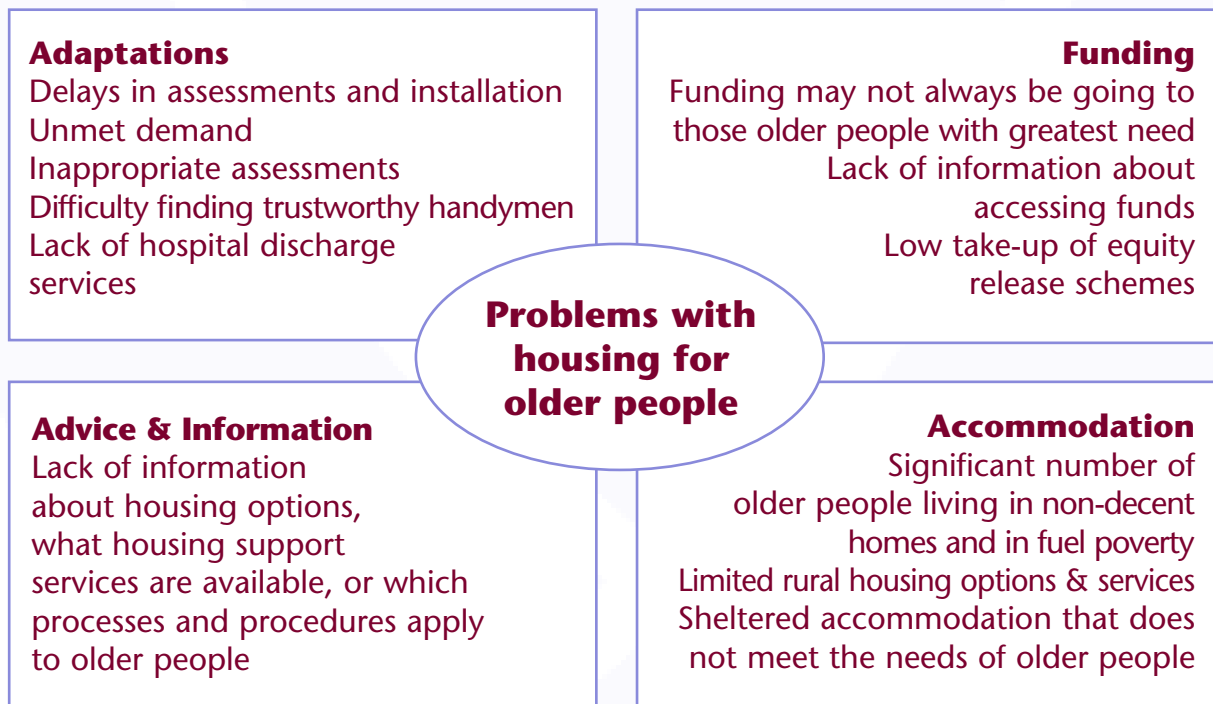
Adaptations
Delays in assessments and installation
Unmet demand
Inappropriate assessments
Difficulty finding trustworthy handymen
Lack of hospital discharge services

Funding
Funding may not always be going to those older people with greatest need
Lack of information about accessing funds
Low take-up of equity release schemes

Problems with housing for older people

Advice & Information
Lack of information about housing options, what housing support services are available, or which processes and procedures apply to older people

Accommodation
Significant number of older people living in non-decent homes and in fuel poverty
Limited rural housing options & services
Sheltered accommodation that does not meet the needs of older people